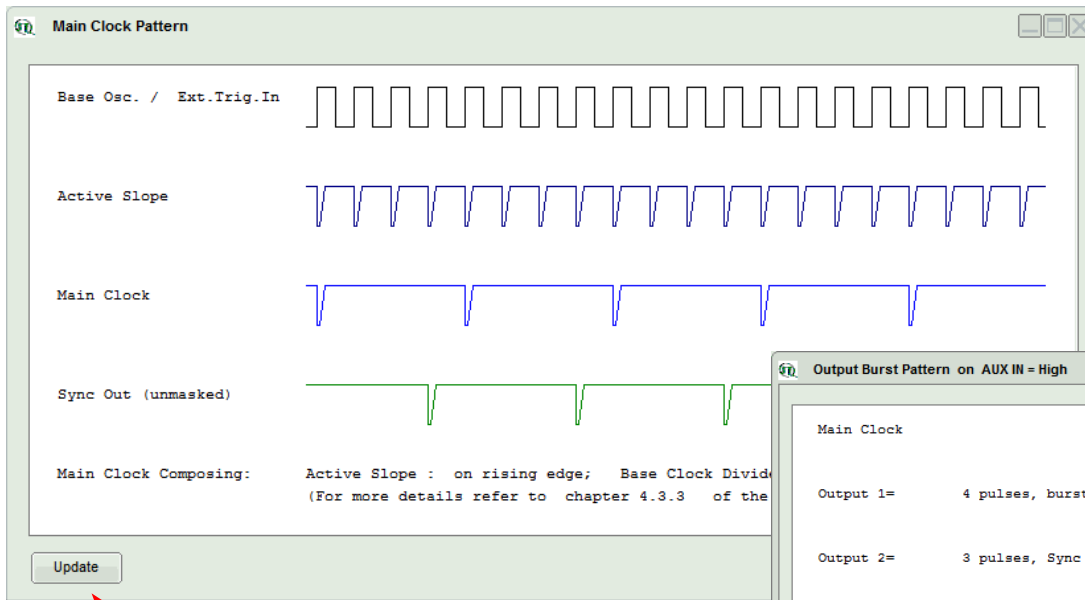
Main Clock Pattern

Base Osc. / Ext.Trig.In

Active Slope

Main Clock

Sync Out (unmasked)

Main Clock Composing: Active Slope : on rising edge; Base Clock Divide
(For more details refer to chapter 4.3.3 of the

Update

Output Burst Pattern on AUX IN = High

Main Clock

Output 1= 4 pulses, burst

Output 2= 3 pulses, Sync